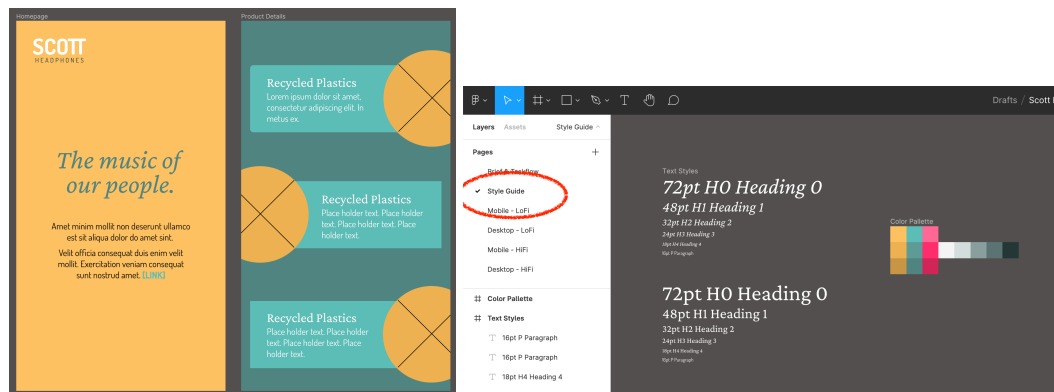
Homepage

SCOTT
HEADPHONES

The music of our people.

Amet minim mollit non deserunt ullamco est sit aliqua dolor do amet sint.

Velit officia consequat duis enim velit mollit. Exercitation veniam consequat sunt nostrud amet. [LINK]

Product Details

Recycled Plastics
Lorem ipsum dolor sit amet, consectetur adipiscing elit. In metus ex.

Recycled Plastics
Place holder text. Place holder text. Place holder text. Place holder text.

Recycled Plastics
Place holder text. Place holder text. Place holder text. Place holder text.

Drafts / Scott

Layers Assets Style Guide

Pages +

Brief & Taskflow
✓ Style Guide
Mobile - LoFi
Desktop - LoFi
Mobile - HiFi
Desktop - HiFi

# Color Pallette
# Text Styles
T 16pt P Paragraph
T 16pt P Paragraph
T 18pt H4 Heading 4

Text Styles
72pt H0 Heading 0
48pt H1 Heading 1
32pt H2 Heading 2
24pt H3 Heading 3
18pt H4 Heading 4
16pt P Paragraph

Color Pallette

72pt H0 Heading 0
48pt H1 Heading 1
32pt H2 Heading 2
24pt H3 Heading 3
18pt H4 Heading 4
16pt P Paragraph